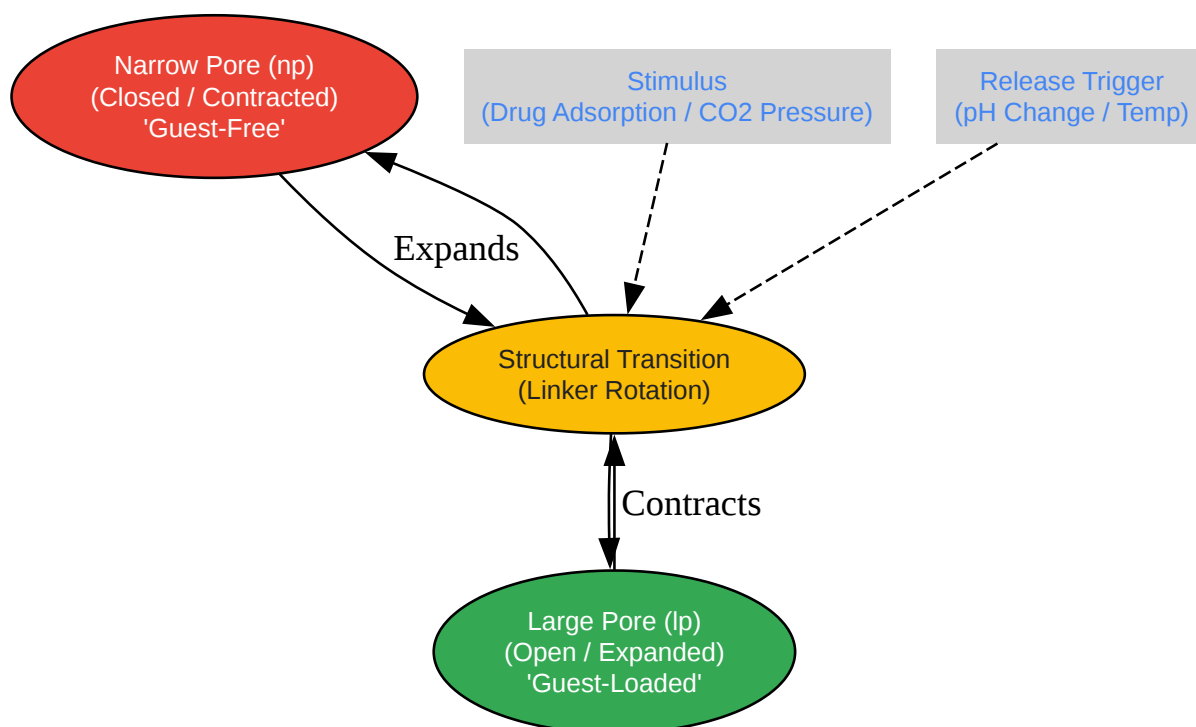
Narrow Pore (np)
(Closed / Contracted)
'Guest-Free'

Stimulus
(Drug Adsorption / CO2 Pressure)

Release Trigger
(pH Change / Temp)

Expands

Structural Transition
(Linker Rotation)

Contracts

Large Pore (lp)
(Open / Expanded)
'Guest-Loaded'